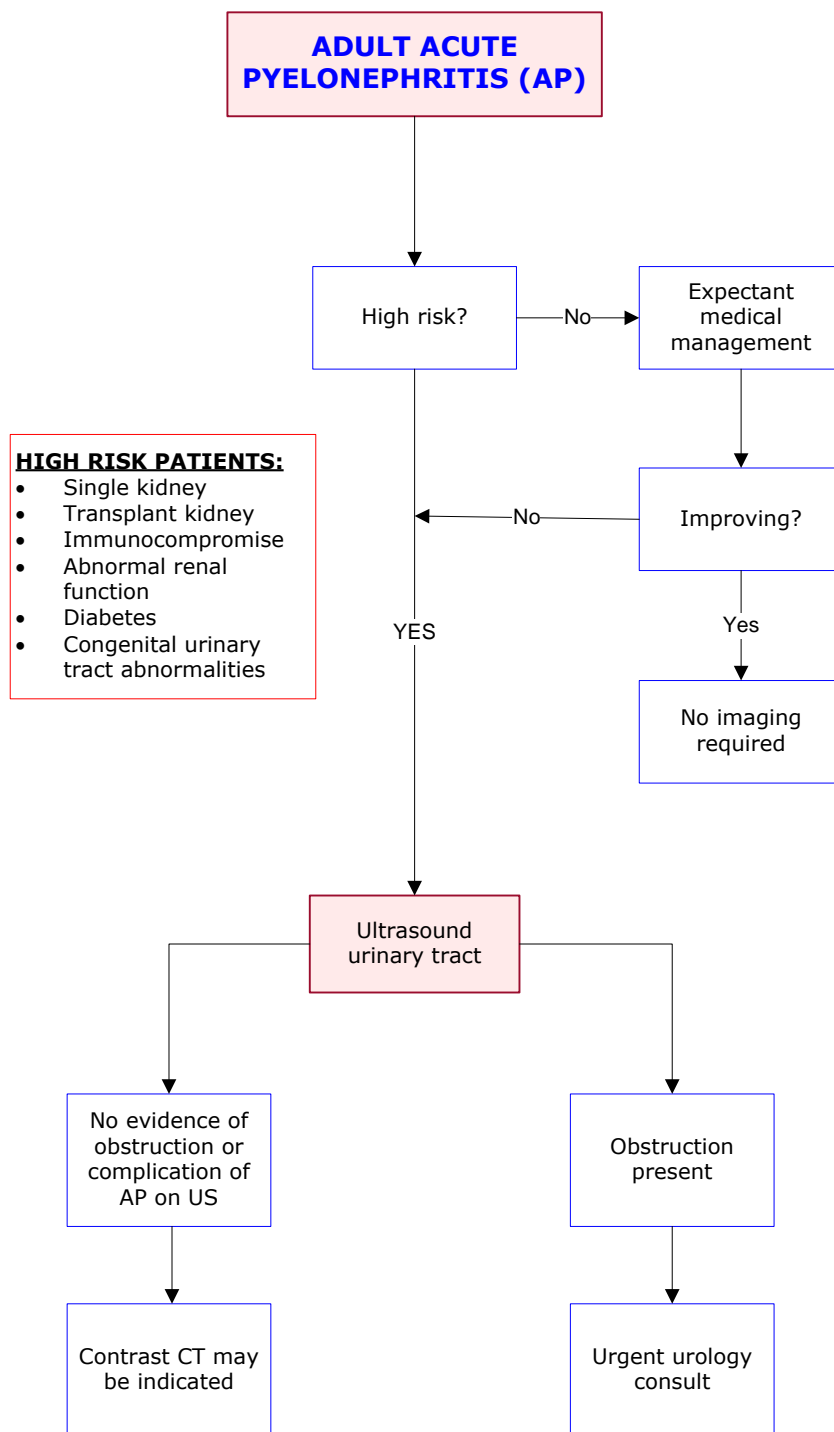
ADULT ACUTE PYELONEPHRITIS (AP)

High risk?

No

Expectant medical management

HIGH RISK PATIENTS:
- Single kidney
- Transplant kidney
- Immunocompromise
- Abnormal renal function
- Diabetes
- Congenital urinary tract abnormalities

No

Improving?

YES

Yes

No imaging required

Ultrasound urinary tract

No evidence of obstruction or complication of AP on US

Obstruction present

Contrast CT may be indicated

Urgent urology consult